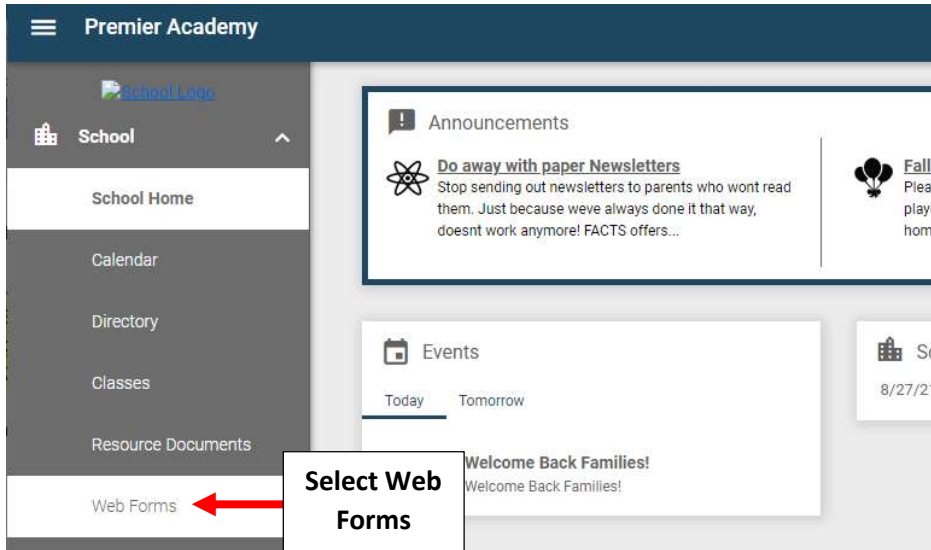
Premier Academy

School Logo

School

School Home

Calendar

Directory

Classes

Resource Documents

Web Forms

Announcements

Do away with paper Newsletters
Stop sending out newsletters to parents who wont read them. Just because weve always done it that way, doesnt work anymore! FACTS offers...

Fall
Plea
playe
hom

Events

Today Tomorrow

Welcome Back Families!
Welcome Back Families!

Sc
8/27/2

Select Web Forms